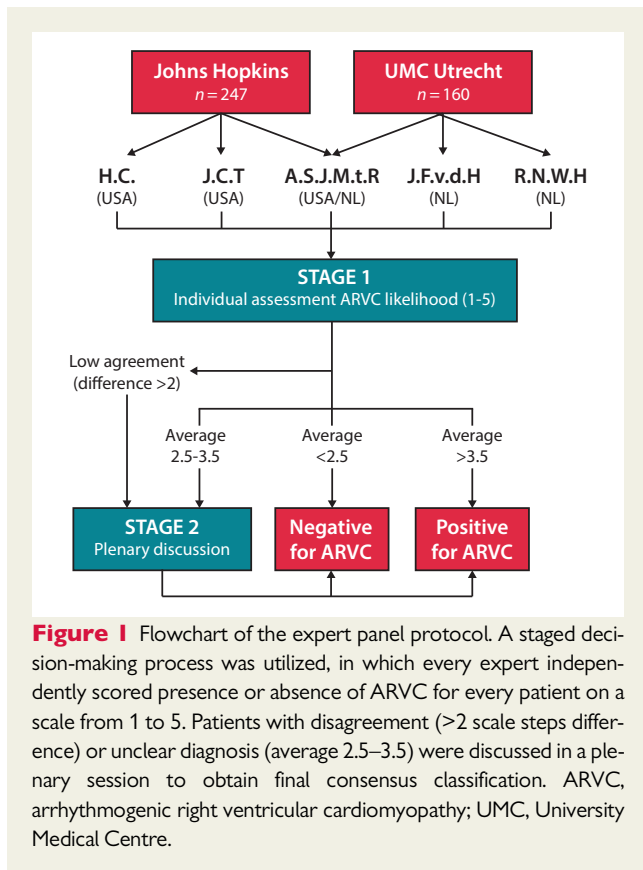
Johns Hopkins
$n = 247$

UMC Utrecht
$n = 160$

H.C.
(USA)

J.C.T
(USA)

A.S.J.M.t.R
(USA/NL)

J.F.v.d.H
(NL)

R.N.W.H
(NL)

STAGE 1
Individual assessment ARVC likelihood (1-5)

Low agreement
(difference >2)

Average
2.5-3.5

Average
<2.5

Average
>3.5

STAGE 2
Plenary discussion

Negative
for ARVC

Positive
for ARVC

Figure 1 Flowchart of the expert panel protocol. A staged decision-making process was utilized, in which every expert independently scored presence or absence of ARVC for every patient on a scale from 1 to 5. Patients with disagreement (>2 scale steps difference) or unclear diagnosis (average 2.5–3.5) were discussed in a plenary session to obtain final consensus classification. ARVC, arrhythmogenic right ventricular cardiomyopathy; UMC, University Medical Centre.